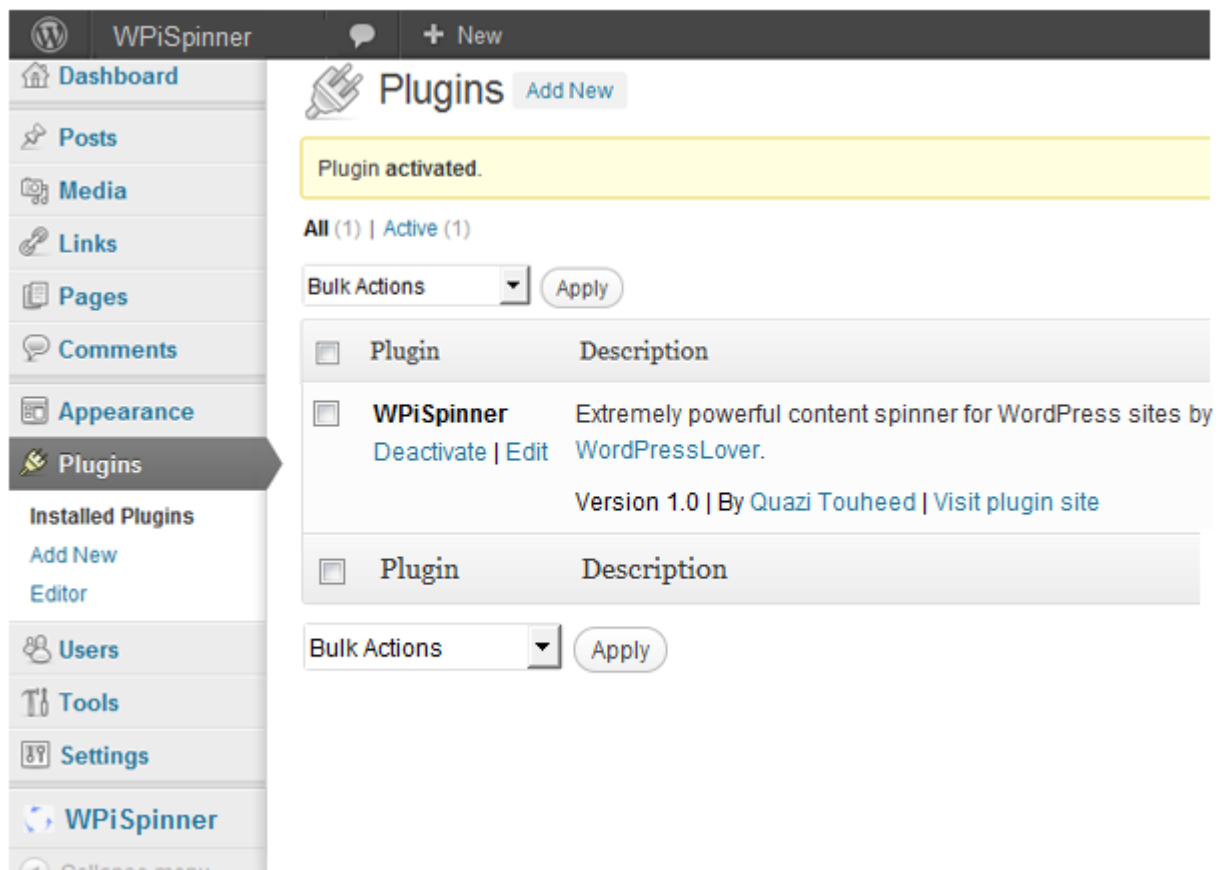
WPiSpinner + New

Dashboard
Posts
Media
Links
Pages
Comments
Appearance
Plugins
Installed Plugins
Add New
Editor
Users
Tools
Settings
WPiSpinner
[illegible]

Plugins Add New

Plugin activated.

All (1) | Active (1)

Bulk Actions Apply

| | Plugin | Description |
|---|---|---|
| | WPiSpinner Deactivate \| Edit | Extremely powerful content spinner for WordPress sites by WordPressLover. Version 1.0 \| By Quazi Touheed \| Visit plugin site |
| | Plugin | Description |

Bulk Actions Apply